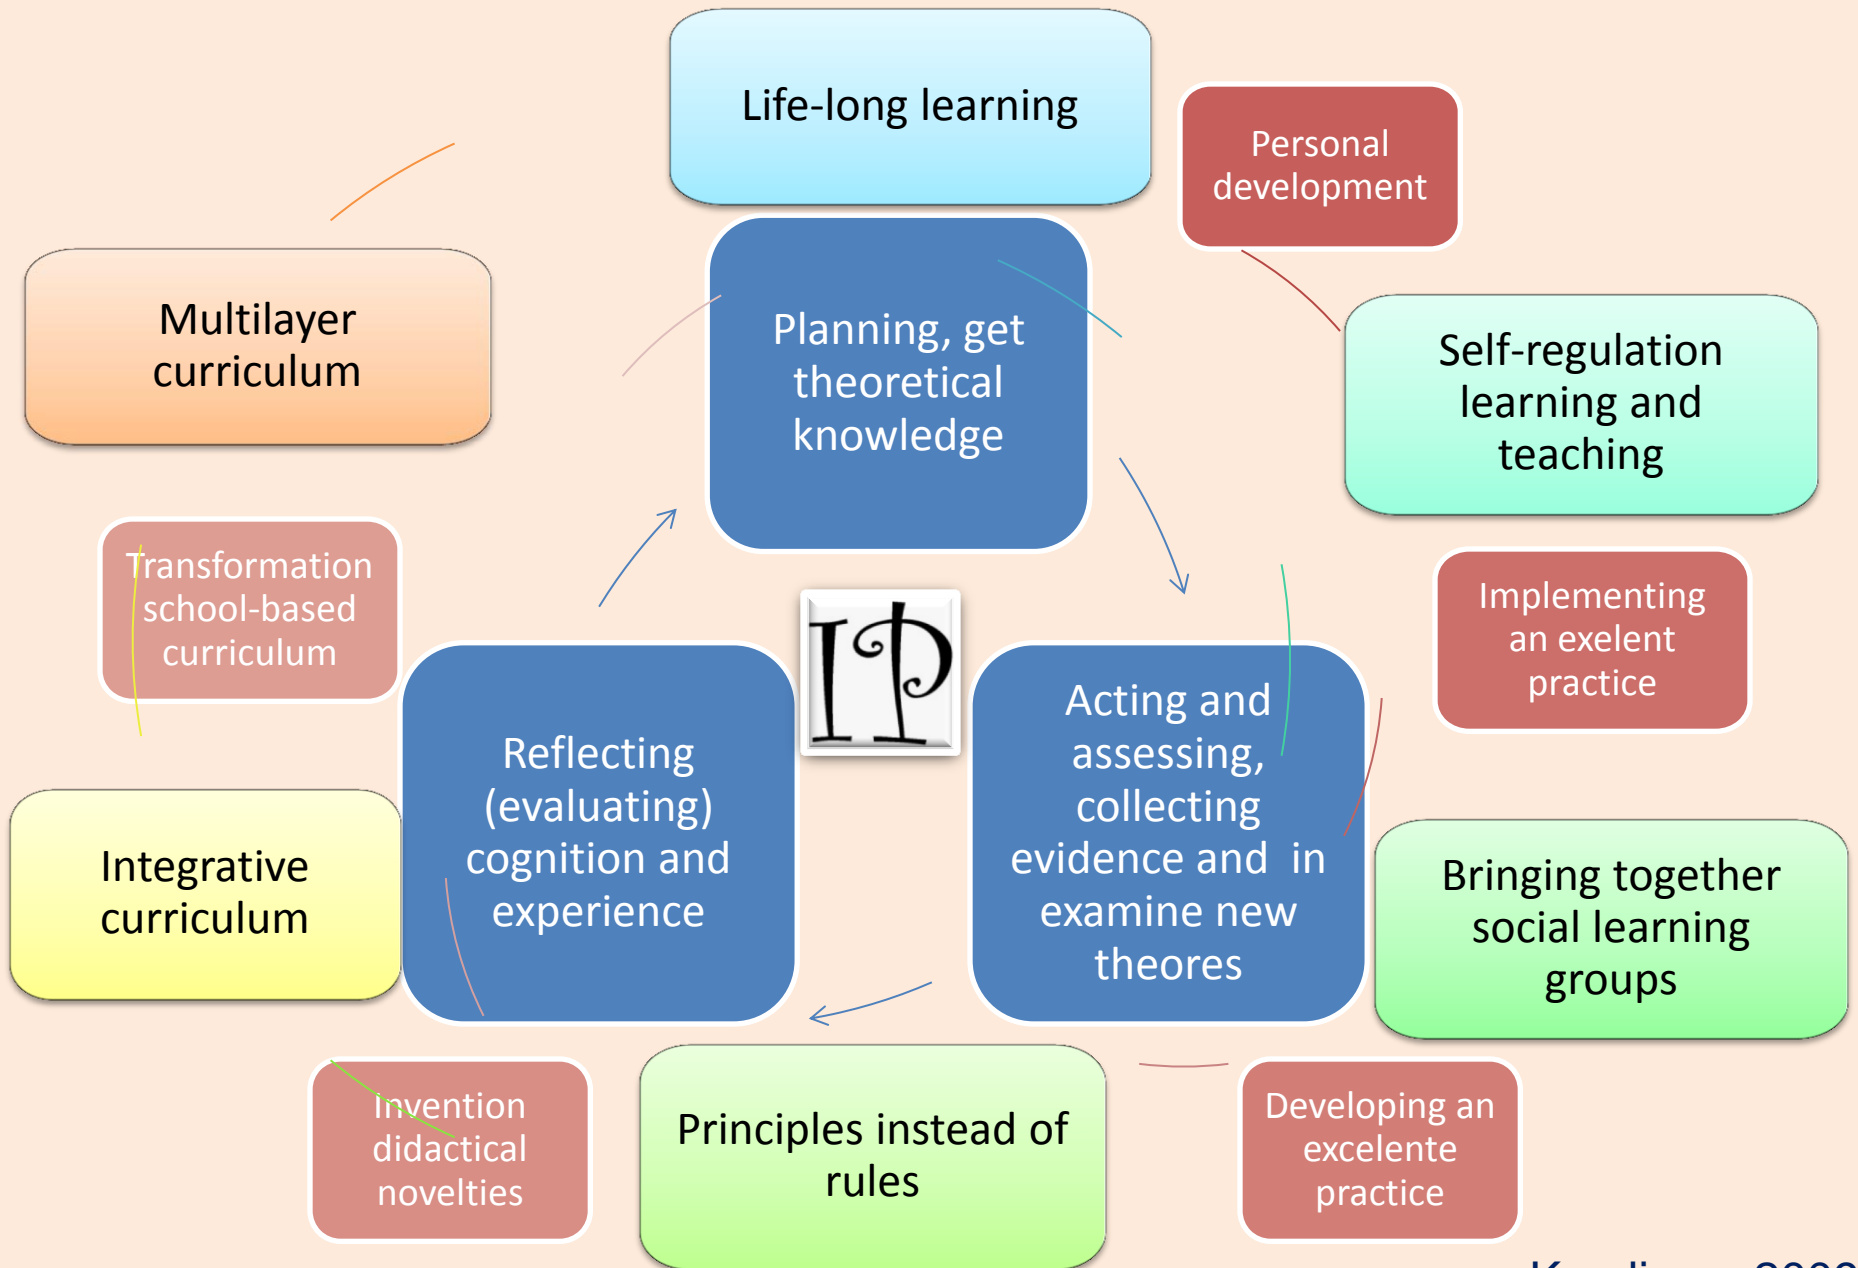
Life-long learning

Personal development

Multilayer curriculum

Planning, get theoretical knowledge

Self-regulation learning and teaching

Transformation school-based curriculum

Implementing an exelent practice

IP

Reflecting (evaluating) cognition and experience

Acting and assessing, collecting evidence and in examine new theores

Integrative curriculum

Bringing together social learning groups

Invention didactical novelties

Principles instead of rules

Developing an excelente practice

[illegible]